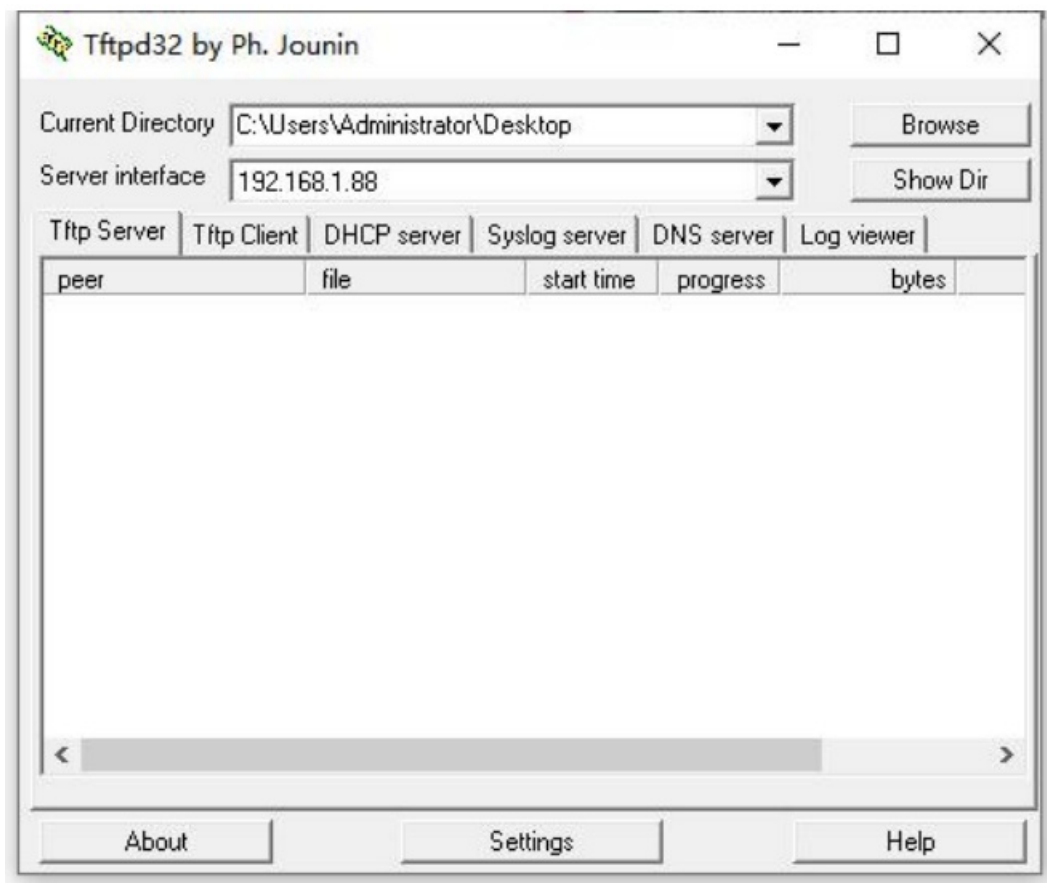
Tftpd32 by Ph. Jounin

Current Directory C:\Users\Administrator\Desktop
Browse

Server interface 192.168.1.88
Show Dir

Tftp Server | Tftp Client | DHCP server | Syslog server | DNS server | Log viewer

| peer | file | start time | progress | bytes |
|---|---|---|---|---|

About Settings Help